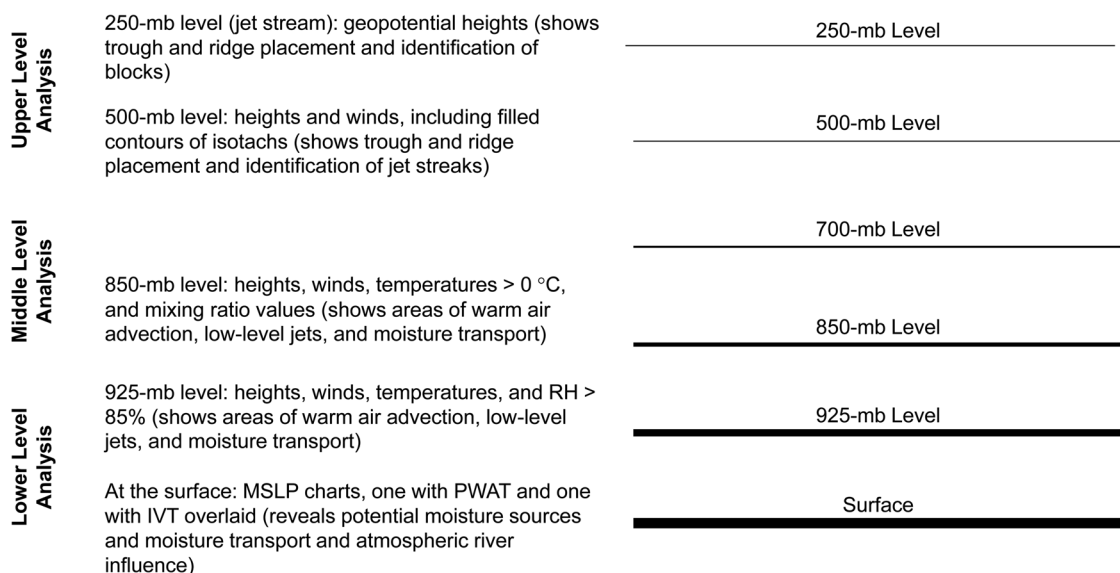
Upper Level Analysis

250-mb level (jet stream): geopotential heights (shows trough and ridge placement and identification of blocks)

500-mb level: heights and winds, including filled contours of isotachs (shows trough and ridge placement and identification of jet streaks)

Middle Level Analysis

850-mb level: heights, winds, temperatures > 0 °C, and mixing ratio values (shows areas of warm air advection, low-level jets, and moisture transport)

Lower Level Analysis

925-mb level: heights, winds, temperatures, and RH > 85% (shows areas of warm air advection, low-level jets, and moisture transport)

At the surface: MSLP charts, one with PWAT and one with IVT overlaid (reveals potential moisture sources and moisture transport and atmospheric river influence)

250-mb Level

500-mb Level

700-mb Level

850-mb Level

925-mb Level

Surface